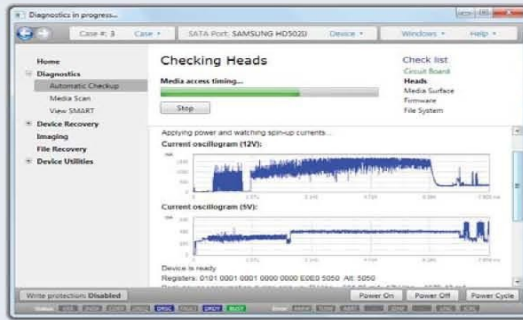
Diagnostics in progress...

Case #: 3 Case ▾ SATA Port: SAMSUNG HD502IJ Device ▾ Windows ▾ Help ▾

Home
Diagnostics
Automatic Checkup
Media Scan
View SMART
Device Recovery
Imaging
File Recovery
Device Utilities

Checking Heads

Media access timing...

Stop

Check list
Circuit Board
Heads
Media Surface
Firmware
File System

Applying power and watching spin-up currents...

Current oscillogram (12V):

Current oscillogram (5V):

Device is ready.
Registers: 0101 0001 0001 0000 0000 E0E0 5050 Alt: 5050

Write protection: Disabled

Power On Power Off Power Cycle